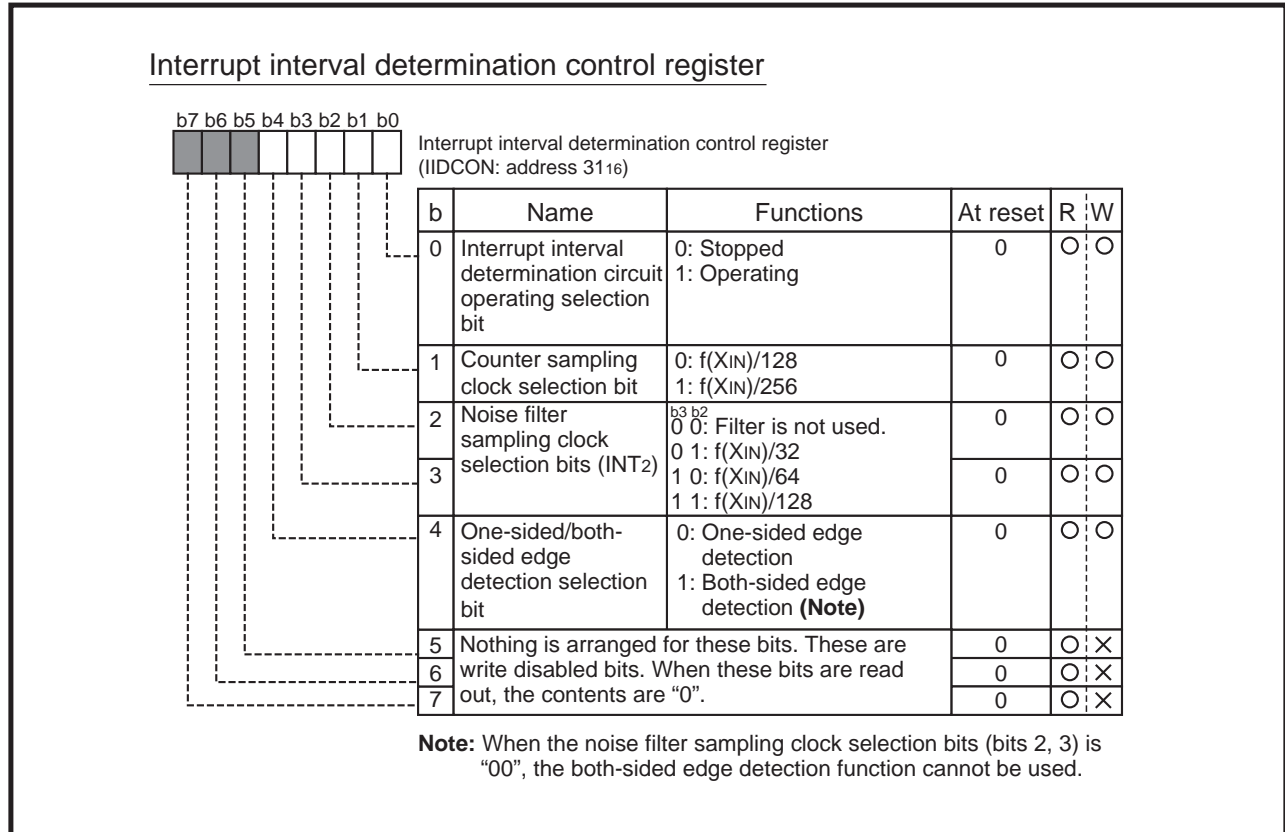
Interrupt interval determination control register

b7 b6 b5 b4 b3 b2 b1 b0

Interrupt interval determination control register (IIDCON: address $31_{16}$)

| b | Name | Functions | At reset | R | W |
|---|---|---|---|---|---|
| 0 | Interrupt interval determination circuit operating selection bit | 0: Stopped 1: Operating | 0 | O | O |
| 1 | Counter sampling clock selection bit | 0: f(XIN)/128 1: f(XIN)/256 | 0 | O | O |
| 2 | Noise filter sampling clock selection bits (INT2) | b3 b2 0 0: Filter is not used. 0 1: f(XIN)/32 1 0: f(XIN)/64 1 1: f(XIN)/128 | 0 | O | O |
| 3 | | | 0 | O | O |
| 4 | One-sided/both-sided edge detection selection bit | 0: One-sided edge detection 1: Both-sided edge detection **(Note)** | 0 | O | O |
| 5 | Nothing is arranged for these bits. These are write disabled bits. When these bits are read out, the contents are "0". | | 0 | O | × |
| 6 | | | 0 | O | × |
| 7 | | | 0 | O | × |

**Note:** When the noise filter sampling clock selection bits (bits 2, 3) is "00", the both-sided edge detection function cannot be used.